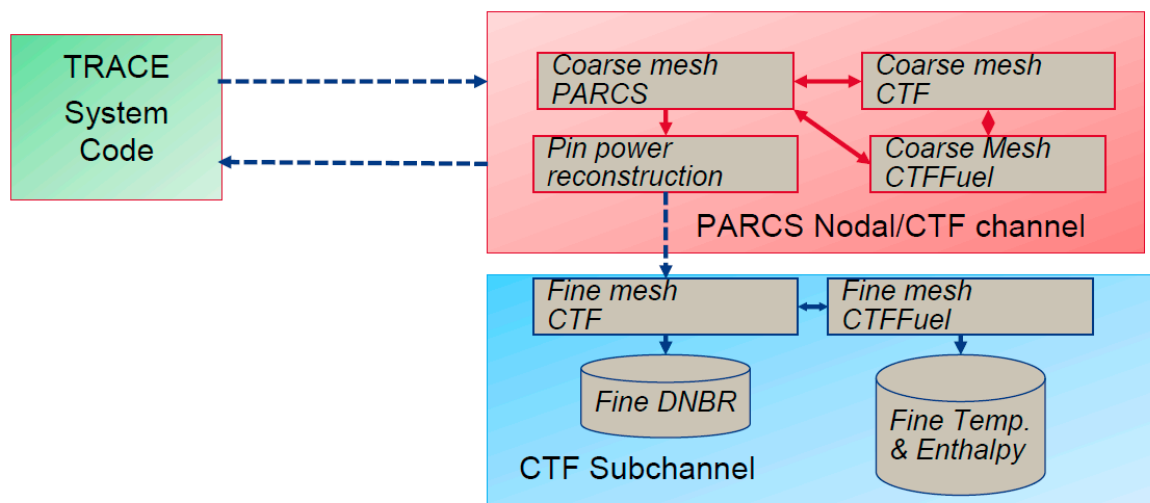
TRACE System Code

Coarse mesh PARCS

Coarse mesh CTF

Pin power reconstruction

Coarse Mesh CTFFuel

PARCS Nodal/CTF channel

Fine mesh CTF

Fine mesh CTFFuel

Fine DNBR

Fine Temp. & Enthalpy

CTF Subchannel